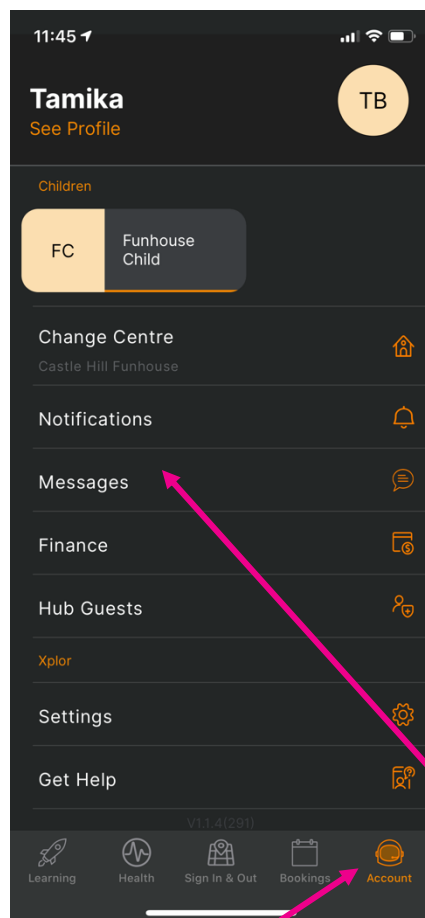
11:45

Tamika
See Profile

TB

Children

FC
Funhouse Child

Change Centre
Castle Hill Funhouse

Notifications

Messages

Finance

Hub Guests

Xplor

Settings

Get Help

V1.1.4(291)

Learning
Health
Sign In & Out
Bookings
Account